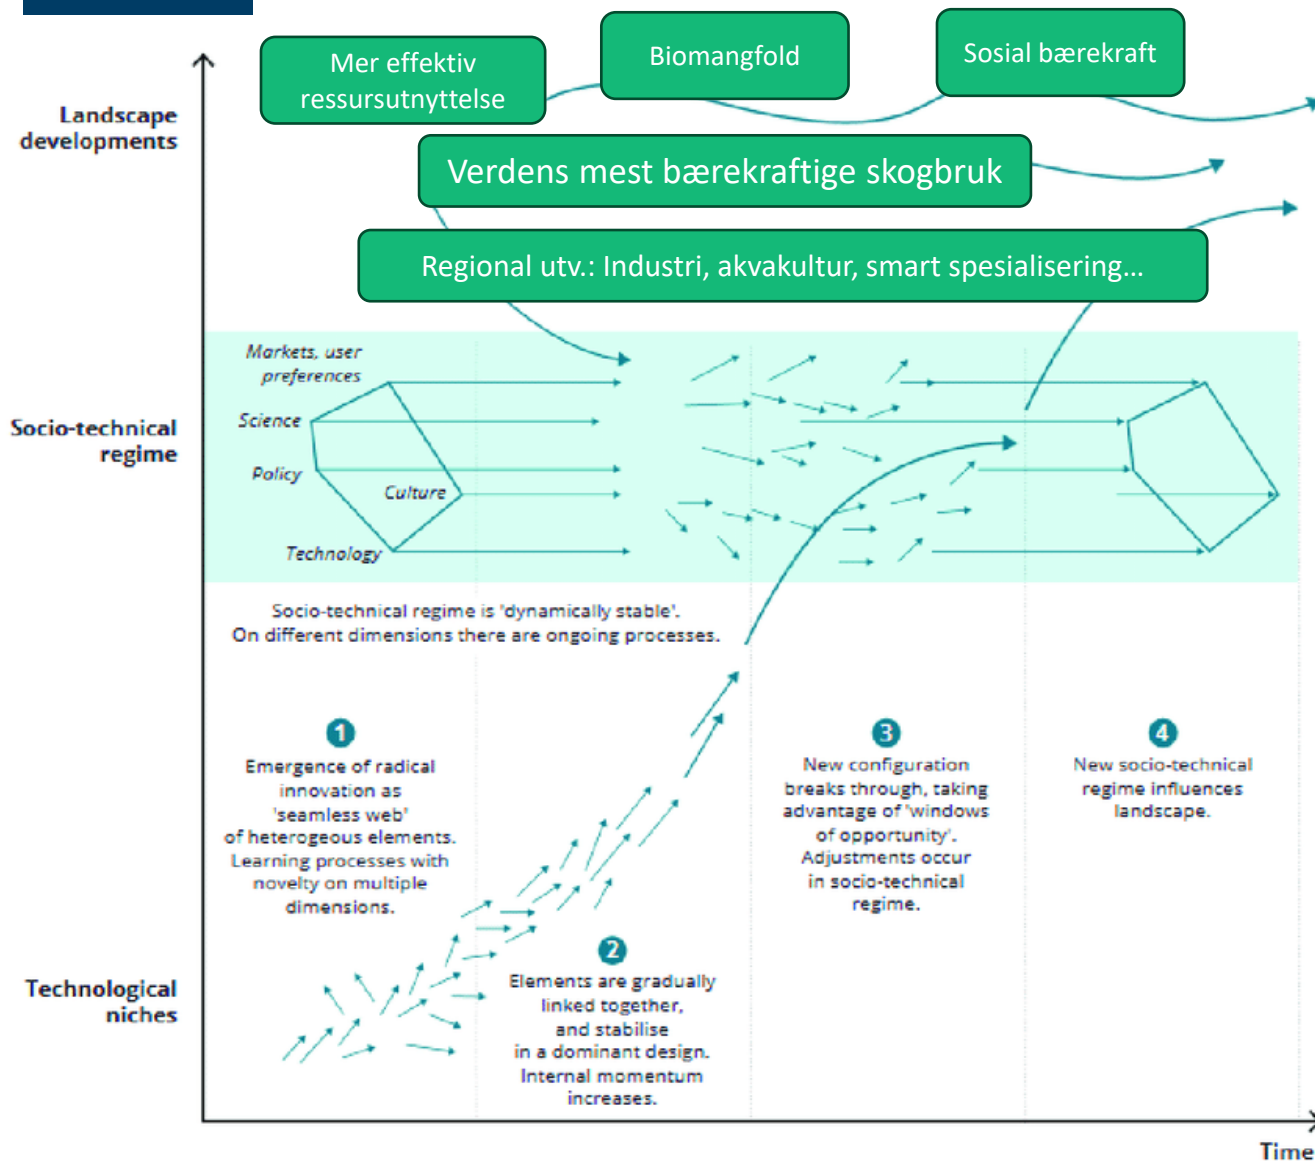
Mer effektiv ressursutnyttelse

Biomangfold

Sosial bærekraft

Landscape developments

Verdens mest bærekraftige skogbruk

Regional utv.: Industri, akvakultur, smart spesialisering…

Socio-technical regime

Markets, user preferences

Science

Policy

Culture

Technology

Socio-technical regime is 'dynamically stable'. On different dimensions there are ongoing processes.

1
Emergence of radical innovation as 'seamless web' of heterogeous elements. Learning processes with novelty on multiple dimensions.

2
Elements are gradually linked together, and stabilise in a dominant design. Internal momentum increases.

3
New configuration breaks through, taking advantage of 'windows of opportunity'. Adjustments occur in socio-technical regime.

4
New socio-technical regime influences landscape.

Technological niches

Time